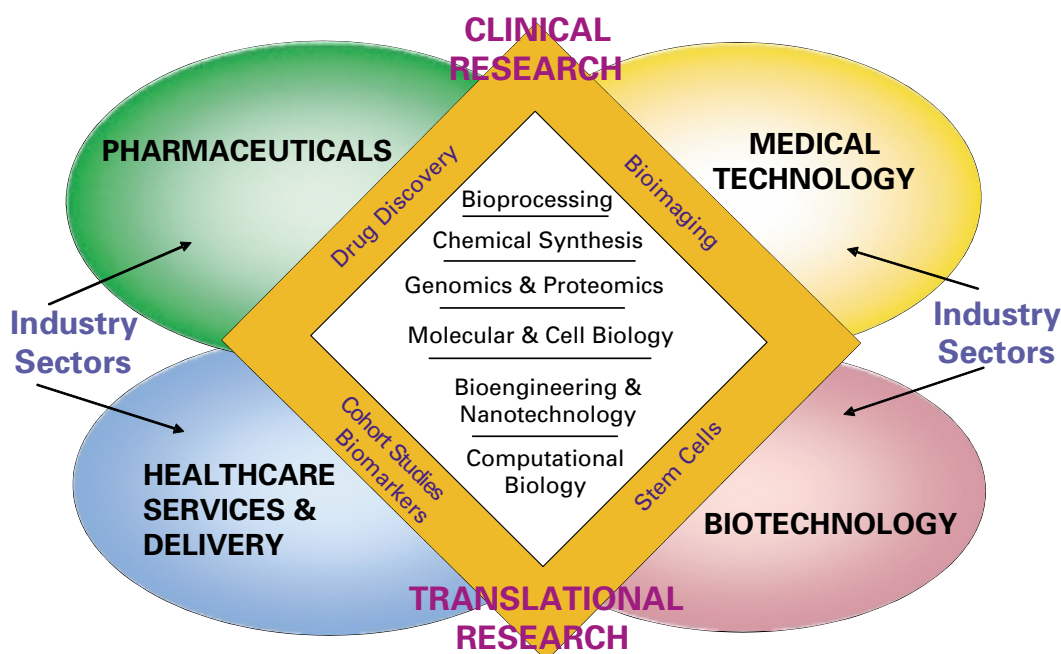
CLINICAL RESEARCH

PHARMACEUTICALS

MEDICAL TECHNOLOGY

Drug Discovery

Bioimaging

Bioprocessing

Chemical Synthesis

Genomics & Proteomics

Molecular & Cell Biology

Bioengineering & Nanotechnology

Computational Biology

Industry Sectors

Industry Sectors

Cohort Studies Biomarkers

Stem Cells

HEALTHCARE SERVICES & DELIVERY

BIOTECHNOLOGY

TRANSLATIONAL RESEARCH